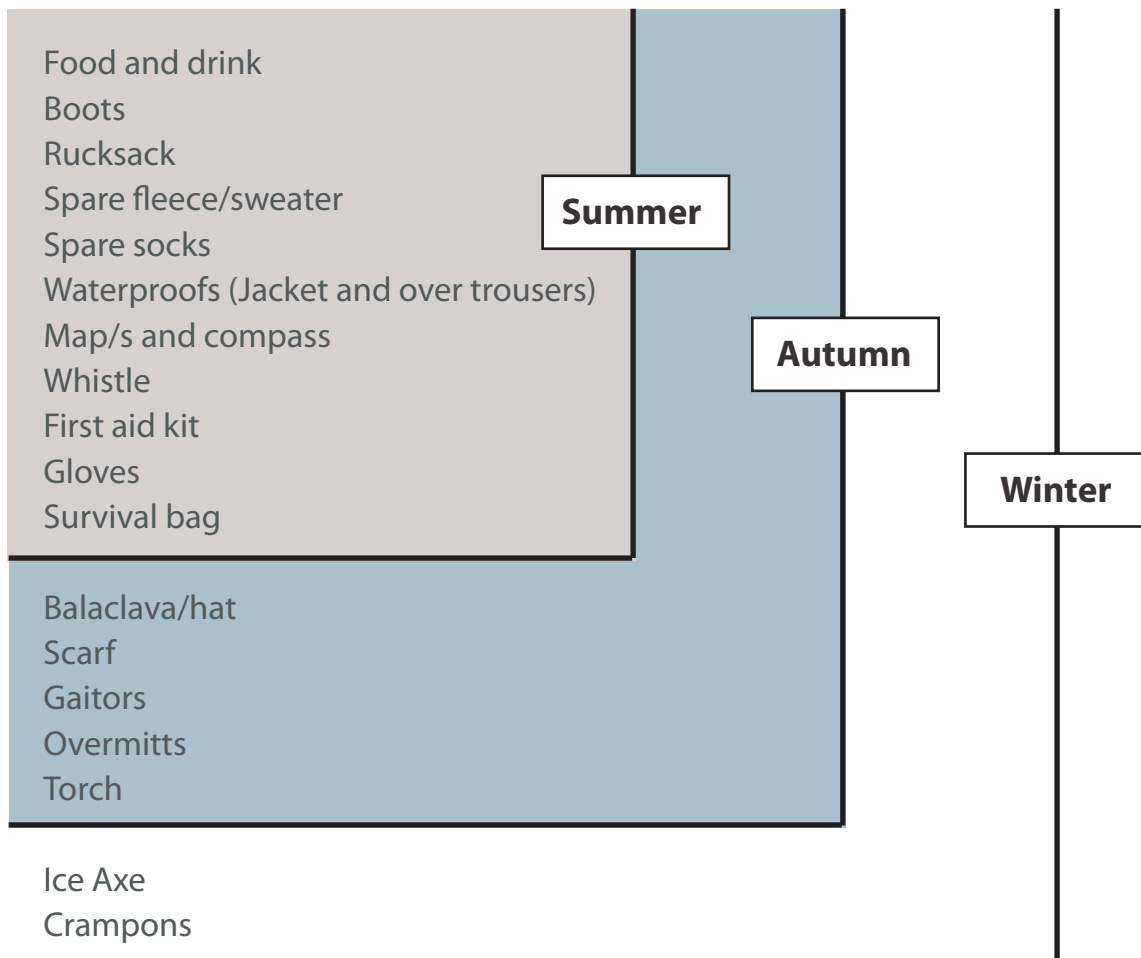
Food and drink
Boots
Rucksack
Spare fleece/sweater
Spare socks
Waterproofs (Jacket and over trousers)
Map/s and compass
Whistle
First aid kit
Gloves
Survival bag

Summer

Autumn

Winter

Balaclava/hat
Scarf
Gaitors
Overmitts
Torch

Ice Axe
Crampons